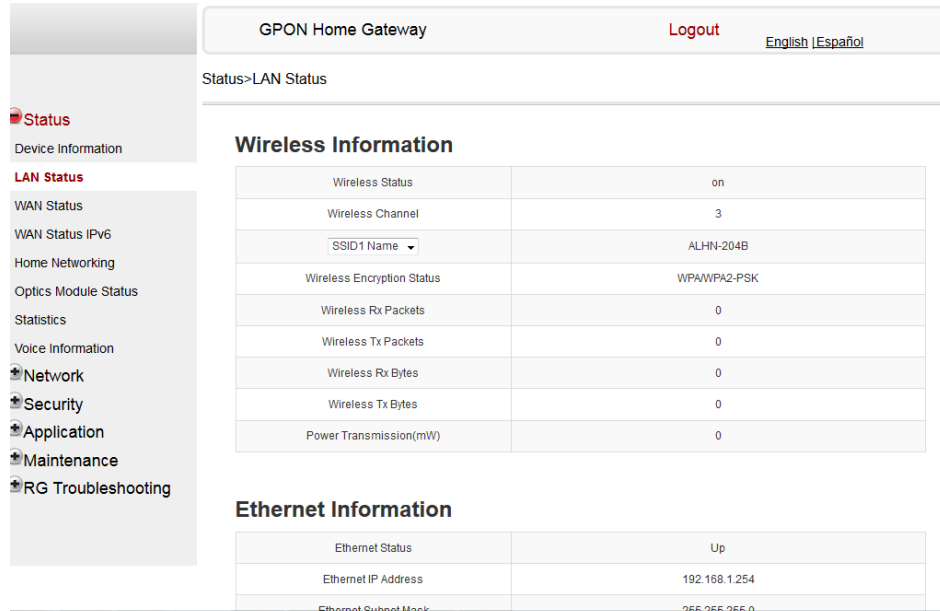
GPON Home Gateway

Logout

English | Español

Status>LAN Status

Status
Device Information
LAN Status
WAN Status
WAN Status IPv6
Home Networking
Optics Module Status
Statistics
Voice Information
Network
Security
Application
Maintenance
RG Troubleshooting

Wireless Information

| | |
|---|---|
| Wireless Status | on |
| Wireless Channel | 3 |
| SSID1 Name | ALHN-204B |
| Wireless Encryption Status | WPA/WPA2-PSK |
| Wireless Rx Packets | 0 |
| Wireless Tx Packets | 0 |
| Wireless Rx Bytes | 0 |
| Wireless Tx Bytes | 0 |
| Power Transmission(mW) | 0 |

Ethernet Information

| | |
|---|---|
| Ethernet Status | Up |
| Ethernet IP Address | 192.168.1.254 |
| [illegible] | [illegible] |